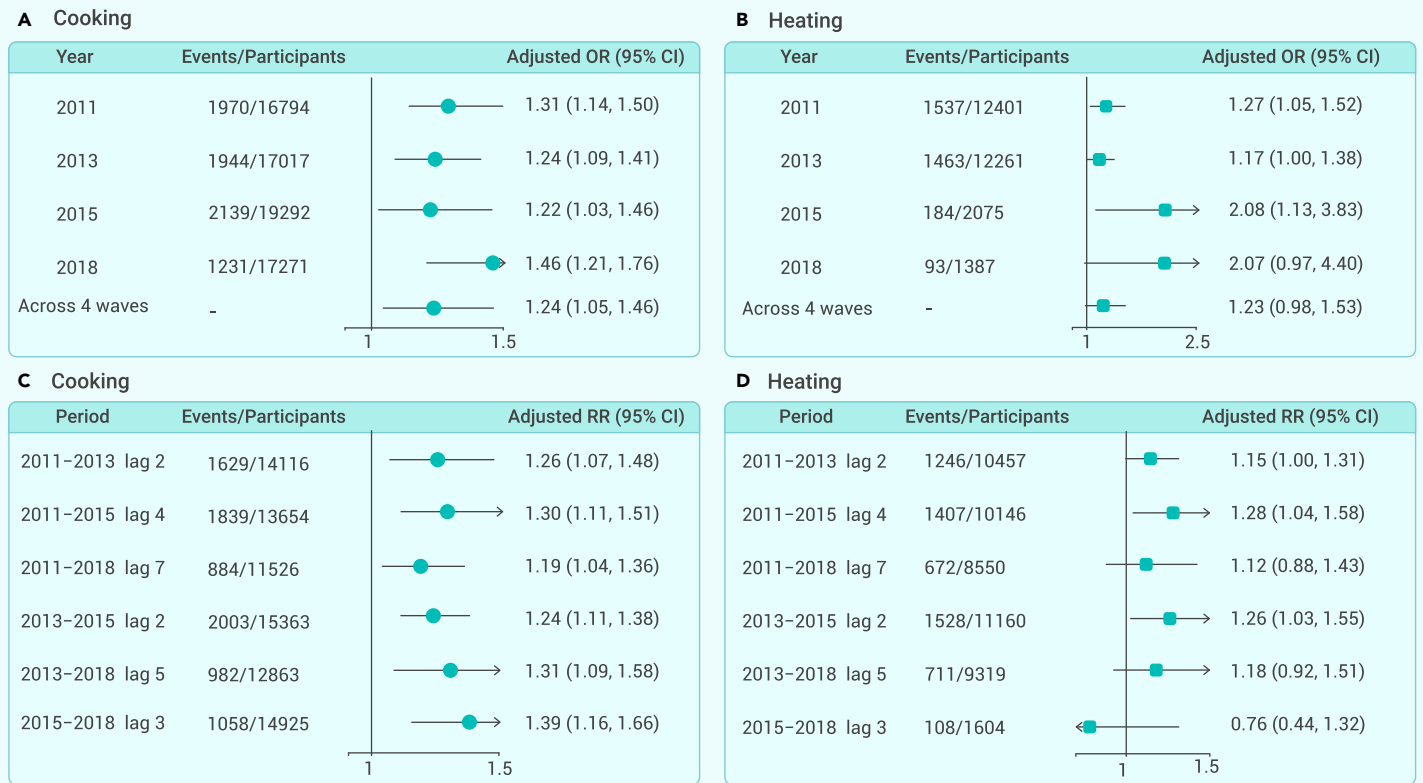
A Cooking

| Year | Events/Participants | Adjusted OR (95% CI) |
|---|---|---|
| 2011 | 1970/16794 | 1.31 (1.14, 1.50) |
| 2013 | 1944/17017 | 1.24 (1.09, 1.41) |
| 2015 | 2139/19292 | 1.22 (1.03, 1.46) |
| 2018 | 1231/17271 | 1.46 (1.21, 1.76) |
| Across 4 waves | - | 1.24 (1.05, 1.46) |

1 1.5

B Heating

| Year | Events/Participants | Adjusted OR (95% CI) |
|---|---|---|
| 2011 | 1537/12401 | 1.27 (1.05, 1.52) |
| 2013 | 1463/12261 | 1.17 (1.00, 1.38) |
| 2015 | 184/2075 | 2.08 (1.13, 3.83) |
| 2018 | 93/1387 | 2.07 (0.97, 4.40) |
| Across 4 waves | - | 1.23 (0.98, 1.53) |

1 2.5

C Cooking

| Period | Events/Participants | Adjusted RR (95% CI) |
|---|---|---|
| 2011–2013 lag 2 | 1629/14116 | 1.26 (1.07, 1.48) |
| 2011–2015 lag 4 | 1839/13654 | 1.30 (1.11, 1.51) |
| 2011–2018 lag 7 | 884/11526 | 1.19 (1.04, 1.36) |
| 2013–2015 lag 2 | 2003/15363 | 1.24 (1.11, 1.38) |
| 2013–2018 lag 5 | 982/12863 | 1.31 (1.09, 1.58) |
| 2015–2018 lag 3 | 1058/14925 | 1.39 (1.16, 1.66) |

1 1.5

D Heating

| Period | Events/Participants | Adjusted RR (95% CI) |
|---|---|---|
| 2011–2013 lag 2 | 1246/10457 | 1.15 (1.00, 1.31) |
| 2011–2015 lag 4 | 1407/10146 | 1.28 (1.04, 1.58) |
| 2011–2018 lag 7 | 672/8550 | 1.12 (0.88, 1.43) |
| 2013–2015 lag 2 | 1528/11160 | 1.26 (1.03, 1.55) |
| 2013–2018 lag 5 | 711/9319 | 1.18 (0.92, 1.51) |
| 2015–2018 lag 3 | 108/1604 | 0.76 (0.44, 1.32) |

1 1.5